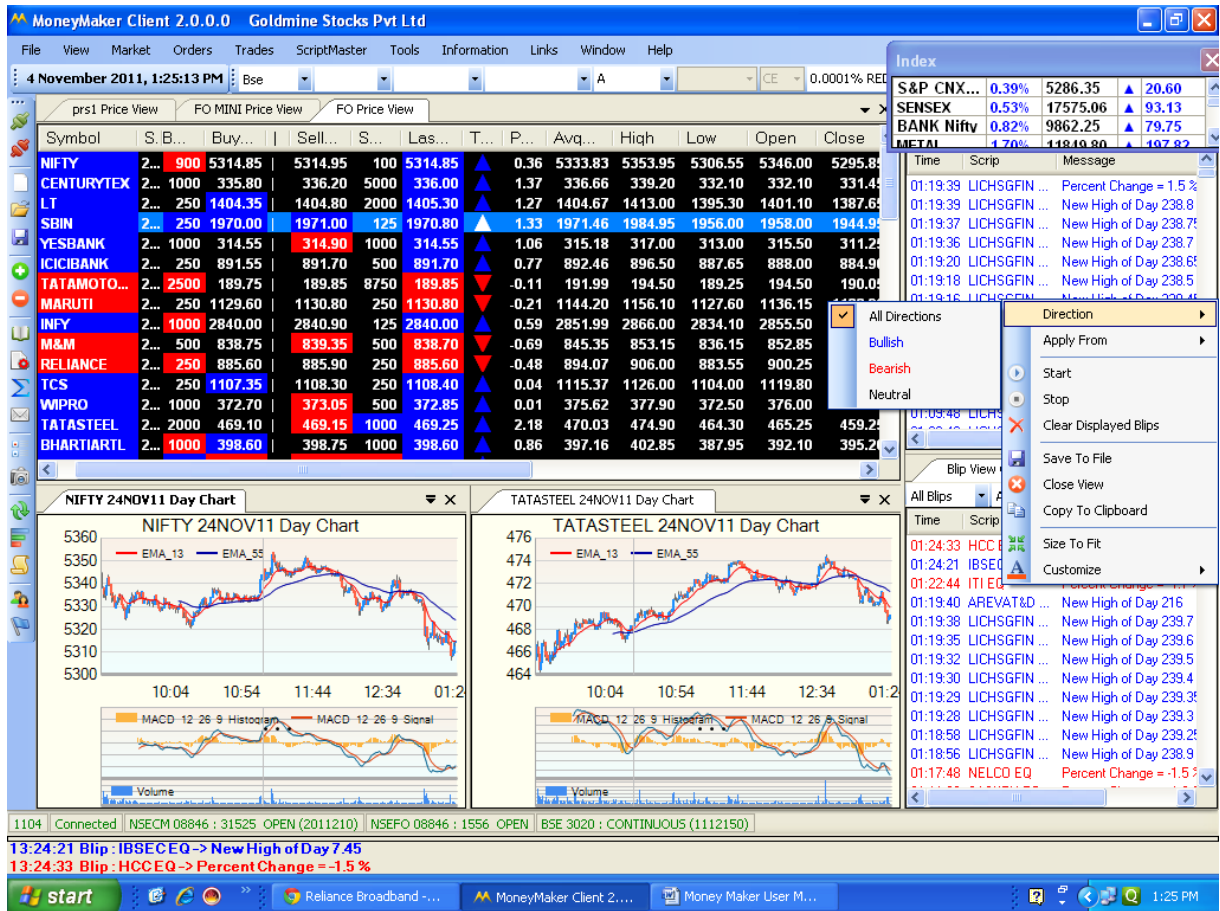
MoneyMaker Client 2.0.0.0 Goldmine Stocks Pvt Ltd

File View Market Orders Trades ScriptMaster Tools Information Links Window Help

4 November 2011, 1:25:13 PM | Bse | A | CE | 0.0001% RED

prs1 Price View | FO MINI Price View | FO Price View

| Symbol | S.B... | Buy... | Sell... | S... | Las... | T... | P... | Avg... | High | Low | Open | Close |
|---|---|---|---|---|---|---|---|---|---|---|---|---|
| NIFTY | 2... | 900 5314.85 | 5314.95 | 100 | 5314.85 | | 0.36 | 5333.83 | 5353.95 | 5306.55 | 5346.00 | 5295.8 |
| CENTURYTEX | 2... | 1000 335.80 | 336.20 | 5000 | 336.00 | | 1.37 | 336.66 | 339.20 | 332.10 | 332.10 | 331.4 |
| LT | 2... | 250 1404.35 | 1404.80 | 2000 | 1405.30 | | 1.27 | 1404.67 | 1413.00 | 1395.30 | 1401.10 | 1387.6 |
| SBIN | 2... | 250 1970.00 | 1971.00 | 125 | 1970.80 | | 1.33 | 1971.46 | 1984.95 | 1956.00 | 1958.00 | 1944.9 |
| YESBANK | 2... | 1000 314.55 | 314.90 | 1000 | 314.55 | | 1.06 | 315.18 | 317.00 | 313.00 | 315.50 | 311.2 |
| ICICIBANK | 2... | 250 891.55 | 891.70 | 500 | 891.70 | | 0.77 | 892.46 | 896.50 | 887.65 | 888.00 | 884.9 |
| TATAMOTO... | 2... | 2500 189.75 | 189.85 | 8750 | 189.85 | | -0.11 | 191.99 | 194.50 | 189.25 | 194.50 | 190.0 |
| MARUTI | 2... | 250 1129.60 | 1130.80 | 250 | 1130.80 | | -0.21 | 1144.20 | 1156.10 | 1127.60 | 1136.15 | |
| INFY | 2... | 1000 2840.00 | 2840.90 | 125 | 2840.00 | | 0.59 | 2851.99 | 2866.00 | 2834.10 | 2855.50 | |
| M&M | 2... | 500 838.75 | 839.35 | 500 | 838.70 | | -0.69 | 845.35 | 853.15 | 836.15 | 852.85 | |
| RELIANCE | 2... | 250 885.60 | 885.90 | 250 | 885.60 | | -0.48 | 894.07 | 906.00 | 883.55 | 900.25 | |
| TCS | 2... | 250 1107.35 | 1108.30 | 250 | 1108.40 | | 0.04 | 1115.37 | 1126.00 | 1104.00 | 1119.80 | |
| WIPRO | 2... | 1000 372.70 | 373.05 | 500 | 372.85 | | 0.01 | 375.62 | 377.90 | 372.50 | 376.00 | |
| TATASTEEL | 2... | 2000 469.10 | 469.15 | 1000 | 469.25 | | 2.18 | 470.03 | 474.90 | 464.30 | 465.25 | 459.2 |
| BHARTIARTL | 2... | 1000 398.60 | 398.75 | 1000 | 398.60 | | 0.86 | 397.16 | 402.85 | 387.95 | 392.10 | 395.2 |

Index
| S&P CNX... | 0.39% | 5286.35 | 20.60 |
| SENSEX | 0.53% | 17575.06 | 93.13 |
| BANK Nifty | 0.82% | 9862.25 | 79.75 |
| METAL | 1.70% | 11849.80 | 197.82 |

| Time | Scrip | Message |
|---|---|---|
| 01:19:39 | LICHSGFIN ... | Percent Change = 1.5 % |
| 01:19:39 | LICHSGFIN ... | New High of Day 238.8 |
| 01:19:37 | LICHSGFIN ... | New High of Day 238.75 |
| 01:19:36 | LICHSGFIN ... | New High of Day 238.7 |
| 01:19:20 | LICHSGFIN ... | New High of Day 238.65 |
| 01:19:18 | LICHSGFIN ... | New High of Day 238.5 |

All Directions
Bullish
Bearish
Neutral

Direction
Apply From
Start
Stop
Clear Displayed Blips
Save To File
Close View
Copy To Clipboard
Size To Fit
Customize

Blip View
All Blips

| Time | Scrip | Message |
|---|---|---|
| 01:24:33 | HCC E | |
| 01:24:21 | IBSEC | |
| 01:22:44 | ITI EQ | Percent Change = 1.7 |
| 01:19:40 | AREVAT&D ... | New High of Day 216 |
| 01:19:38 | LICHSGFIN ... | New High of Day 239.7 |
| 01:19:35 | LICHSGFIN ... | New High of Day 239.6 |
| 01:19:32 | LICHSGFIN ... | New High of Day 239.5 |
| 01:19:30 | LICHSGFIN ... | New High of Day 239.4 |
| 01:19:29 | LICHSGFIN ... | New High of Day 239.35 |
| 01:19:28 | LICHSGFIN ... | New High of Day 239.3 |
| 01:18:58 | LICHSGFIN ... | New High of Day 239.25 |
| 01:18:56 | LICHSGFIN ... | New High of Day 238.9 |
| 01:17:48 | NELCO EQ | Percent Change = -1.5 % |

NIFTY 24NOV11 Day Chart
NIFTY 24NOV11 Day Chart
EMA_13 EMA_55
5360 5350 5340 5330 5320 5310 5300
10:04 10:54 11:44 12:34 01:2
MACD 12 26 9 Histogram MACD 12 26 9 Signal
Volume

TATASTEEL 24NOV11 Day Chart
TATASTEEL 24NOV11 Day Chart
EMA_13 EMA_55
476 474 472 470 468 466 464
10:04 10:54 11:44 12:34 01:2
MACD 12 26 9 Histogram MACD 12 26 9 Signal
Volume

1104 | Connected | NSECM 08846 : 31525 OPEN (2011210) | NSEFO 08846 : 1556 OPEN | BSE 3020 : CONTINUOUS (1112150)

13:24:21 Blip : IBSEC EQ -> New High of Day 7.45
13:24:33 Blip : HCC EQ -> Percent Change = -1.5 %

start | Reliance Broadband -... | MoneyMaker Client 2.... | Money Maker User M... | 1:25 PM